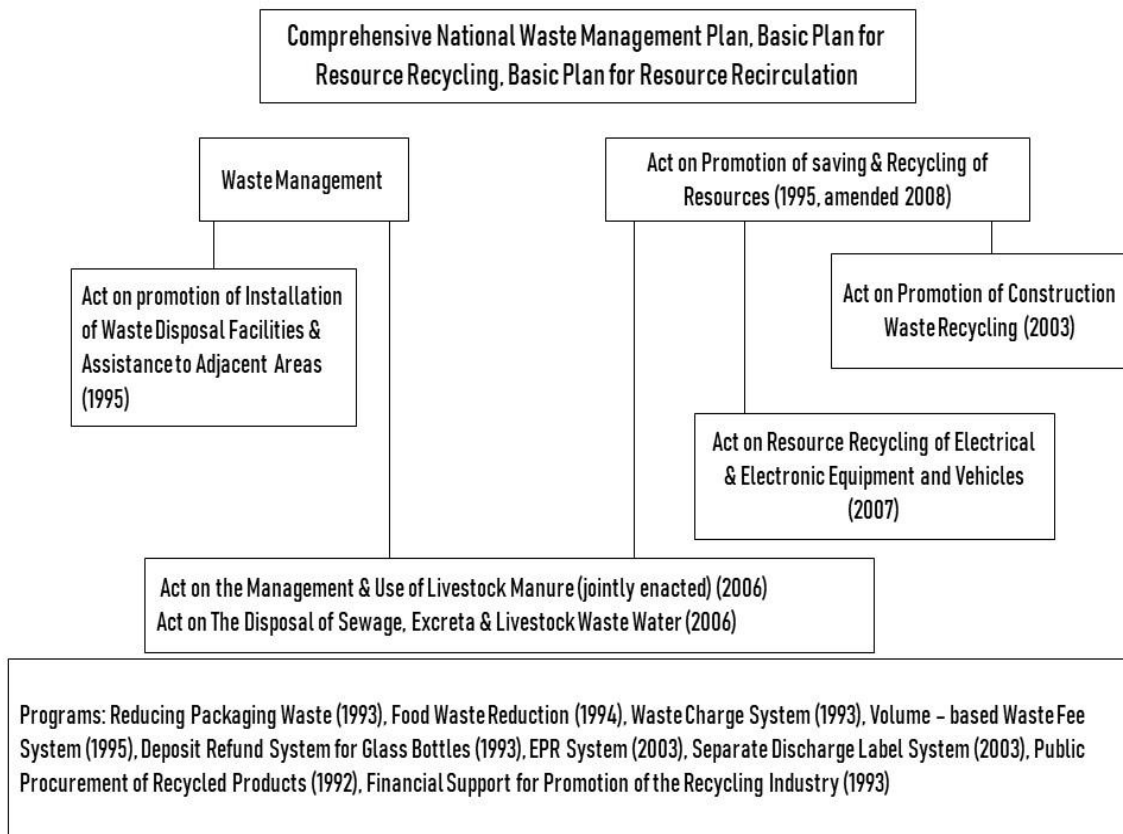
Comprehensive National Waste Management Plan, Basic Plan for Resource Recycling, Basic Plan for Resource Recirculation

Waste Management

Act on Promotion of saving & Recycling of Resources (1995, amended 2008)

Act on promotion of Installation of Waste Disposal Facilities & Assistance to Adjacent Areas (1995)

Act on Promotion of Construction Waste Recycling (2003)

Act on Resource Recycling of Electrical & Electronic Equipment and Vehicles (2007)

Act on the Management & Use of Livestock Manure (jointly enacted) (2006)
Act on The Disposal of Sewage, Excreta & Livestock Waste Water (2006)

Programs: Reducing Packaging Waste (1993), Food Waste Reduction (1994), Waste Charge System (1993), Volume - based Waste Fee System (1995), Deposit Refund System for Glass Bottles (1993), EPR System (2003), Separate Discharge Label System (2003), Public Procurement of Recycled Products (1992), Financial Support for Promotion of the Recycling Industry (1993)